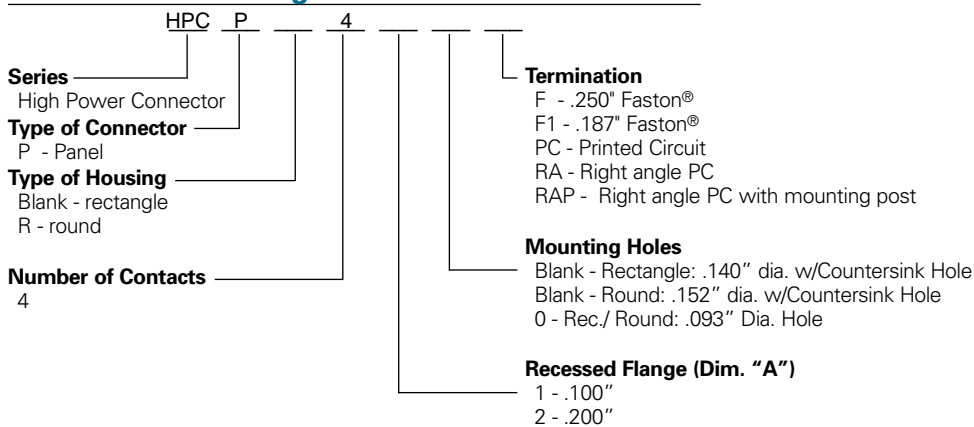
HPC P ___ 4 ___ ___ ___

Series
High Power Connector

Type of Connector
P - Panel

Type of Housing
Blank - rectangle
R - round

Number of Contacts
4

Termination
F - .250" Faston®
F1 - .187" Faston®
PC - Printed Circuit
RA - Right angle PC
RAP - Right angle PC with mounting post

Mounting Holes
Blank - Rectangle: .140″ dia. w/Countersink Hole
Blank - Round: .152″ dia. w/Countersink Hole
0 - Rec./ Round: .093″ Dia. Hole

Recessed Flange (Dim. "A")
1 - .100″
2 - .200″